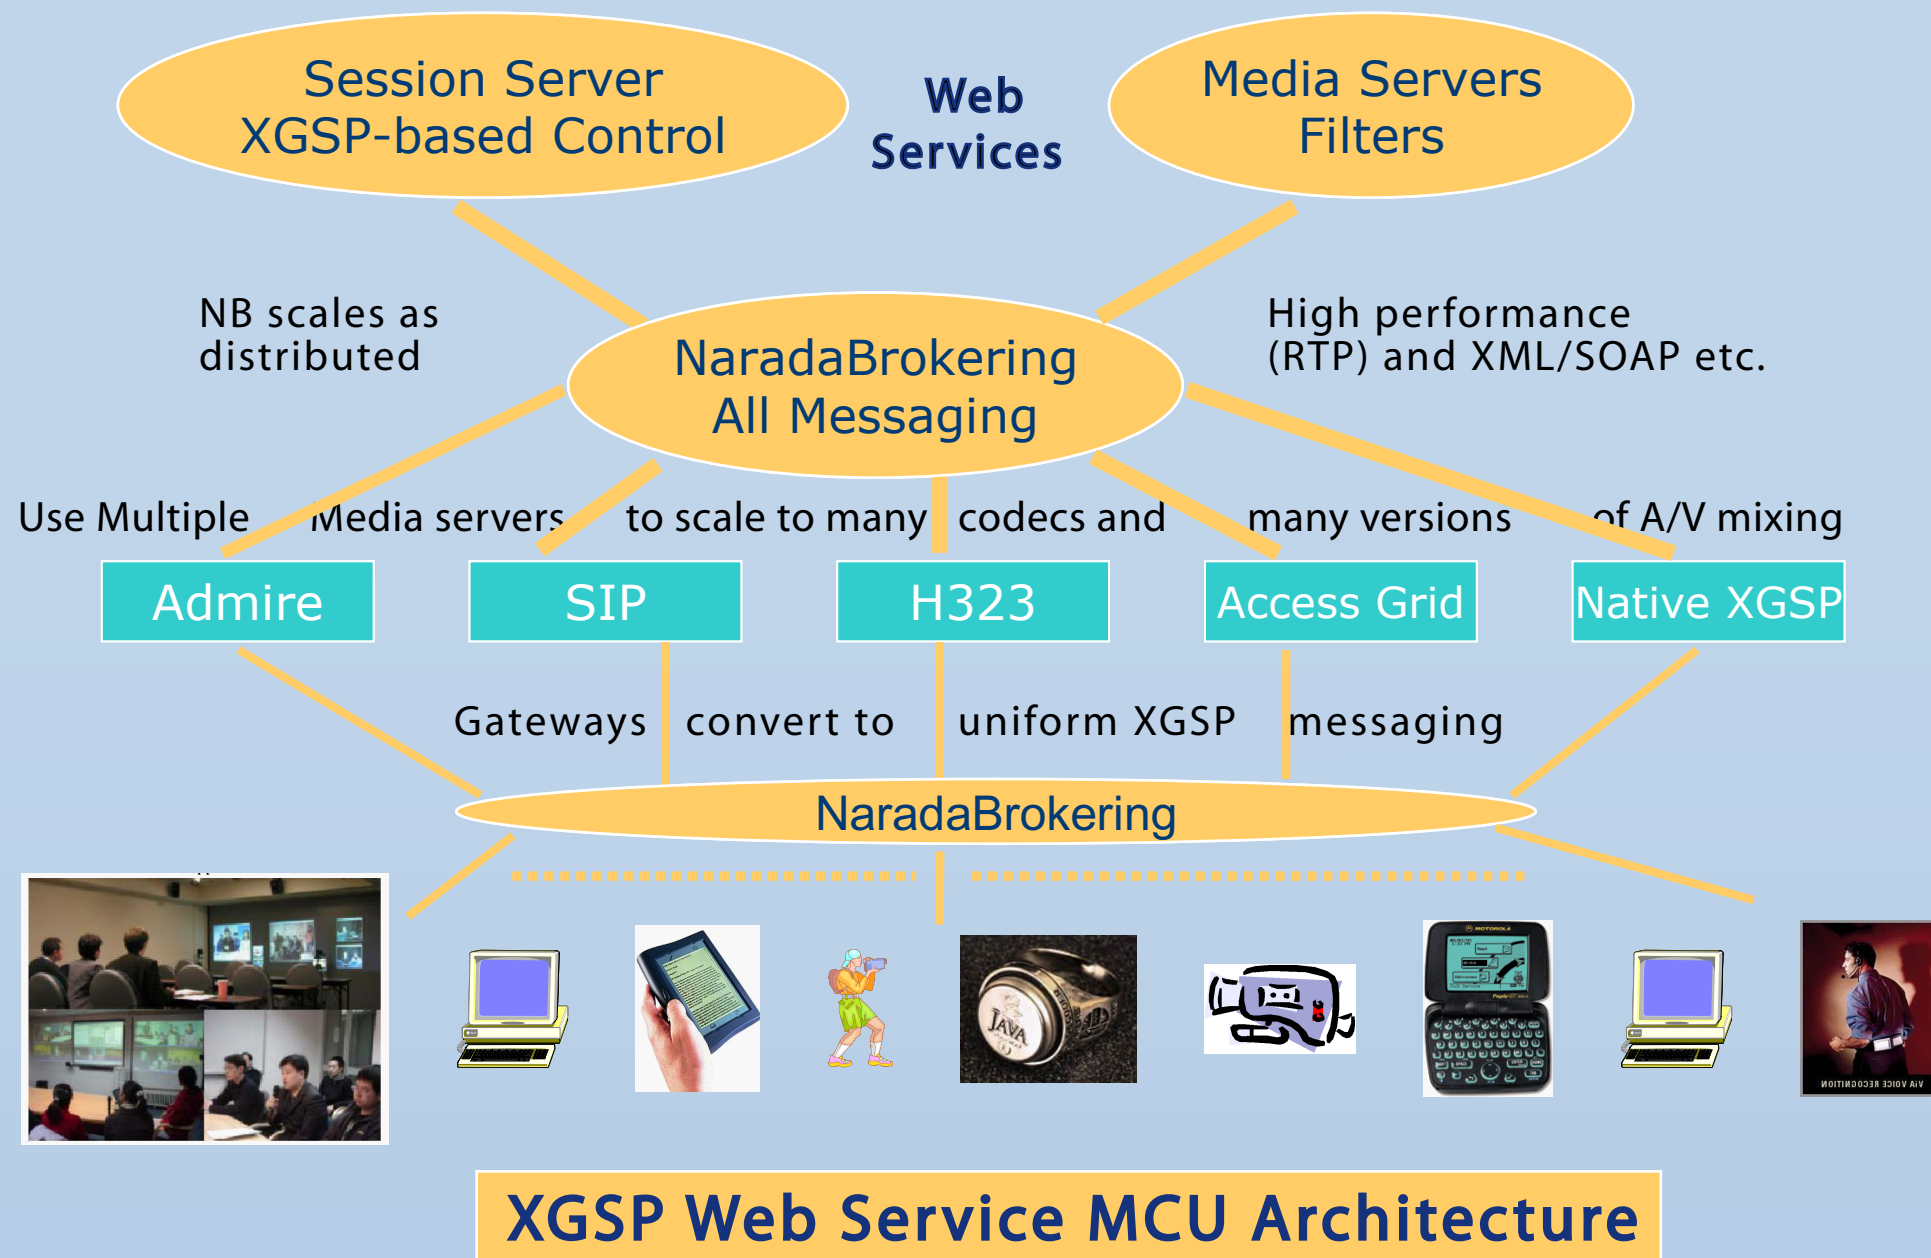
Session Server
XGSP-based Control

Web
Services

Media Servers
Filters

NB scales as
distributed

NaradaBrokering
All Messaging

High performance
(RTP) and XML/SOAP etc.

Use Multiple Media servers to scale to many codecs and many versions of A/V mixing

Admire

SIP

H323

Access Grid

Native XGSP

Gateways convert to uniform XGSP messaging

NaradaBrokering

JAVA

MOTOROLA

VIA VOICE RECOGNITION

XGSP Web Service MCU Architecture